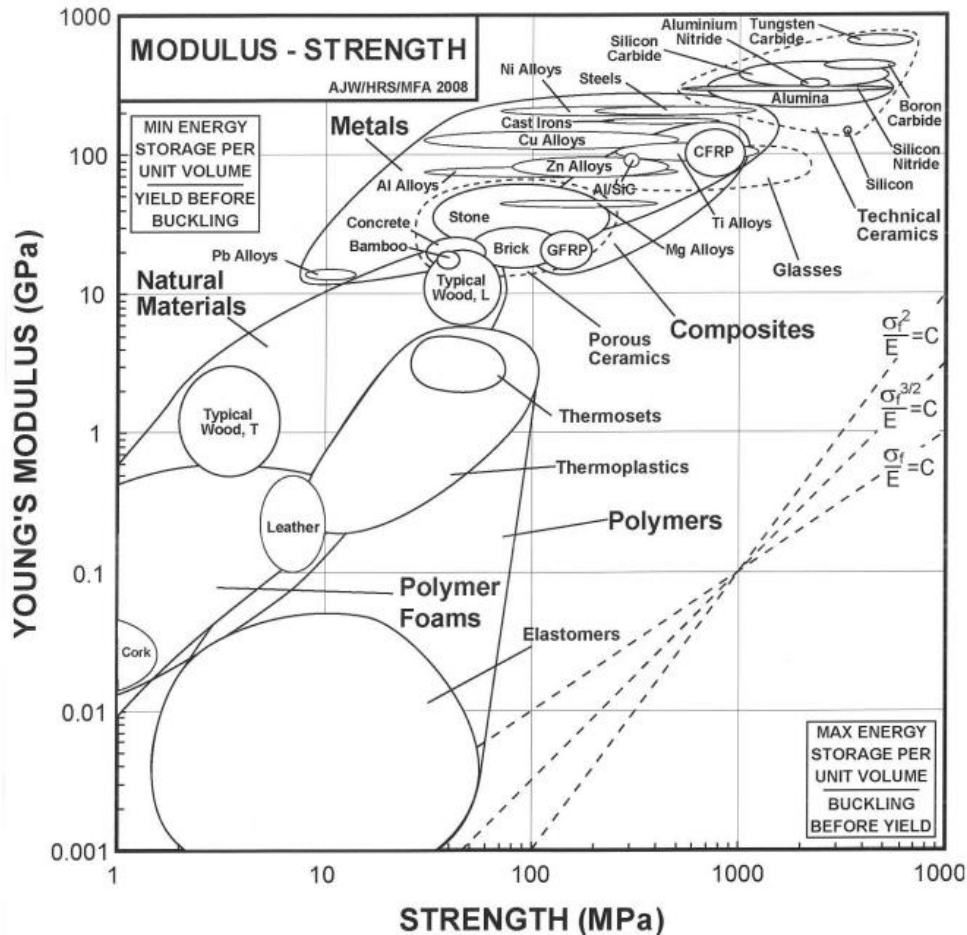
MODULUS - STRENGTH
AJW/HRS/MFA 2008

MIN ENERGY STORAGE PER UNIT VOLUME
YIELD BEFORE BUCKLING

1000
100
10
1
0.1
0.01
0.001

YOUNG'S MODULUS (GPa)

Aluminium Nitride
Tungsten Carbide
Silicon Carbide
Ni Alloys
Steels
Alumina
Boron Carbide
Cast Irons
Cu Alloys
Silicon Nitride
Metals
CFRP
Zn Alloys
Silicon
Al Alloys
Al/SiC
Technical Ceramics
Ti Alloys
Concrete
Stone
Mg Alloys
Bamboo
Brick
GFRP
Glasses
Pb Alloys
Natural Materials
Typical Wood, L
Porous Ceramics
Composites
$\frac{\sigma_f^2}{E}=C$
$\frac{\sigma_f^{3/2}}{E}=C$
$\frac{\sigma_f}{E}=C$
Typical Wood, T
Thermosets
Thermoplastics
Leather
Polymers
Polymer Foams
Cork
Elastomers

MAX ENERGY STORAGE PER UNIT VOLUME
BUCKLING BEFORE YIELD

1
10
100
1000
1000

STRENGTH (MPa)